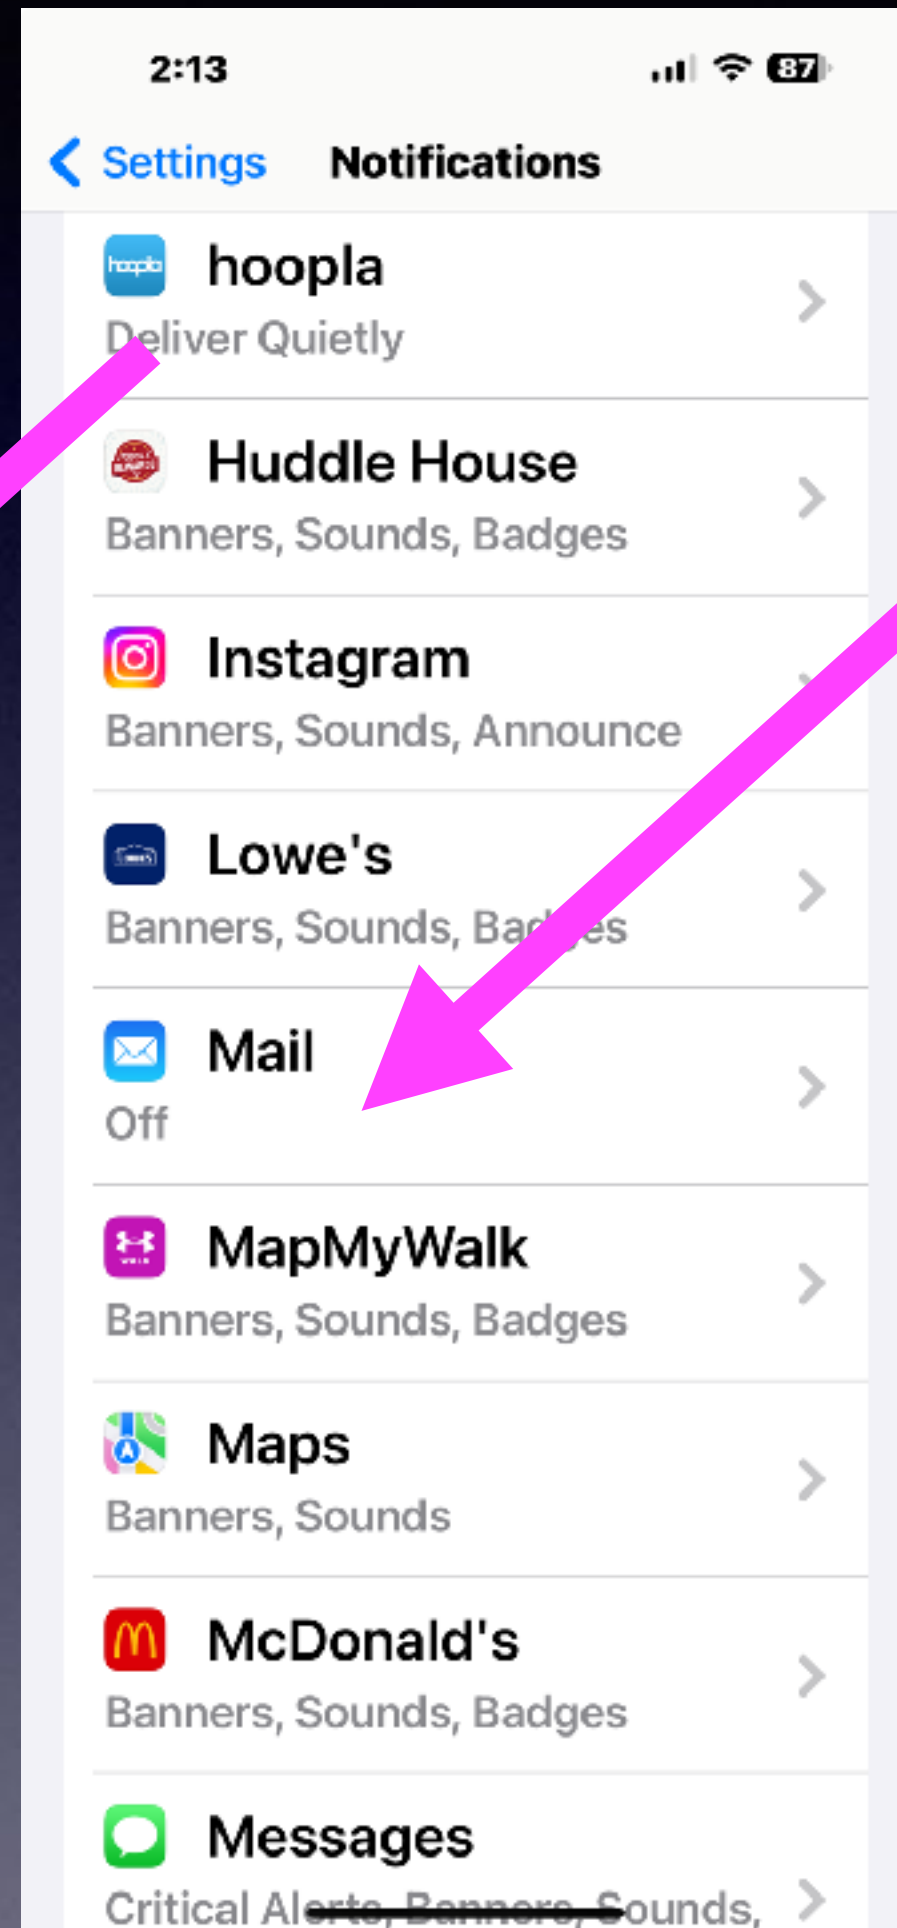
2:13

87

Settings Notifications

hoopla
Deliver Quietly

Huddle House
Banners, Sounds, Badges

Instagram
Banners, Sounds, Announce

Lowe's
Banners, Sounds, Badges

Mail
Off

MapMyWalk
Banners, Sounds, Badges

Maps
Banners, Sounds

McDonald's
Banners, Sounds, Badges

Messages
Critical Alerts, Banners, Sounds,